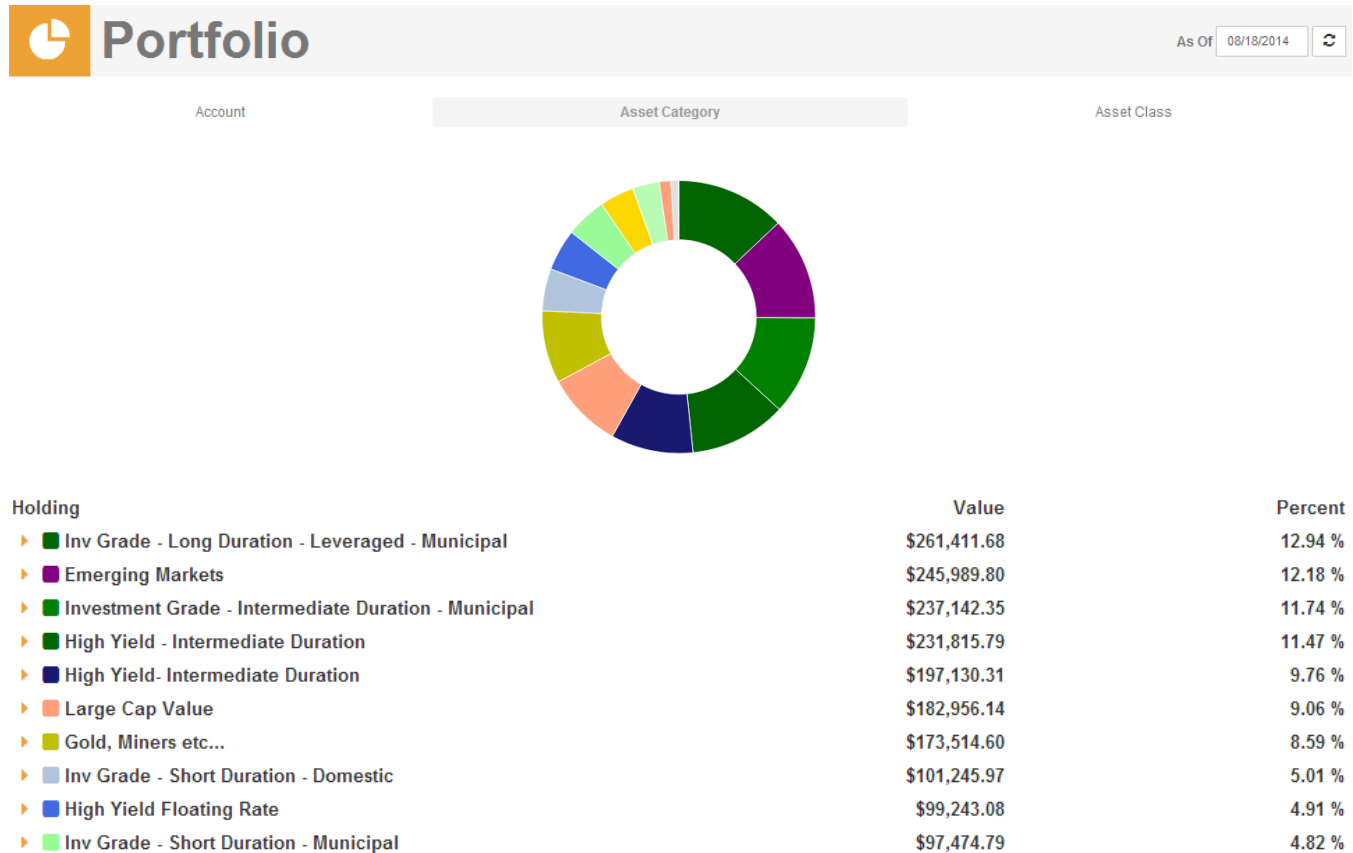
Portfolio

As Of 08/18/2014

Account | Asset Category | Asset Class

| Holding | Value | Percent |
|---|---|---|
| Inv Grade - Long Duration - Leveraged - Municipal | $261,411.68 | 12.94 % |
| Emerging Markets | $245,989.80 | 12.18 % |
| Investment Grade - Intermediate Duration - Municipal | $237,142.35 | 11.74 % |
| High Yield - Intermediate Duration | $231,815.79 | 11.47 % |
| High Yield- Intermediate Duration | $197,130.31 | 9.76 % |
| Large Cap Value | $182,956.14 | 9.06 % |
| Gold, Miners etc... | $173,514.60 | 8.59 % |
| Inv Grade - Short Duration - Domestic | $101,245.97 | 5.01 % |
| High Yield Floating Rate | $99,243.08 | 4.91 % |
| Inv Grade - Short Duration - Municipal | $97,474.79 | 4.82 % |